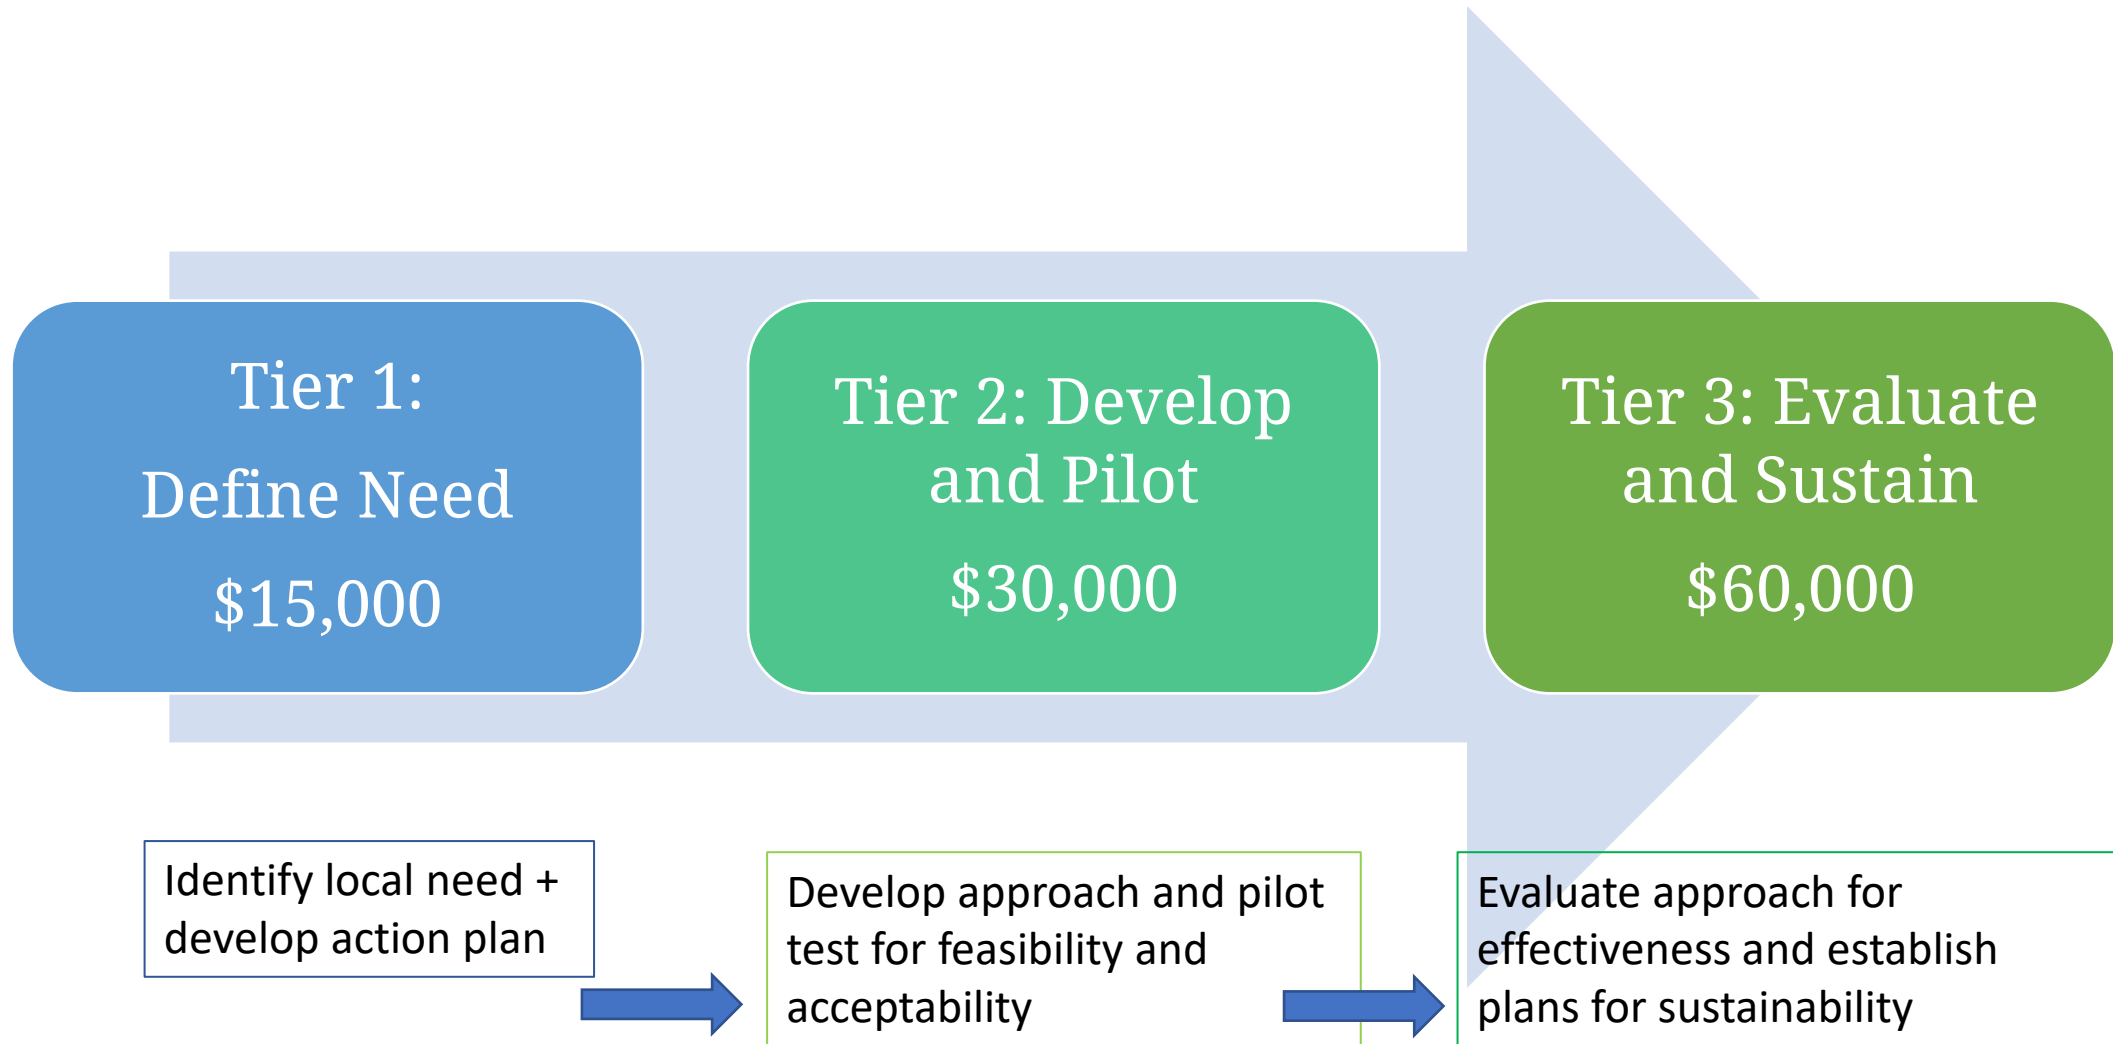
Tier 1:
Define Need
$15,000

Tier 2: Develop and Pilot
$30,000

Tier 3: Evaluate and Sustain
$60,000

Identify local need + develop action plan

Develop approach and pilot test for feasibility and acceptability

Evaluate approach for effectiveness and establish plans for sustainability